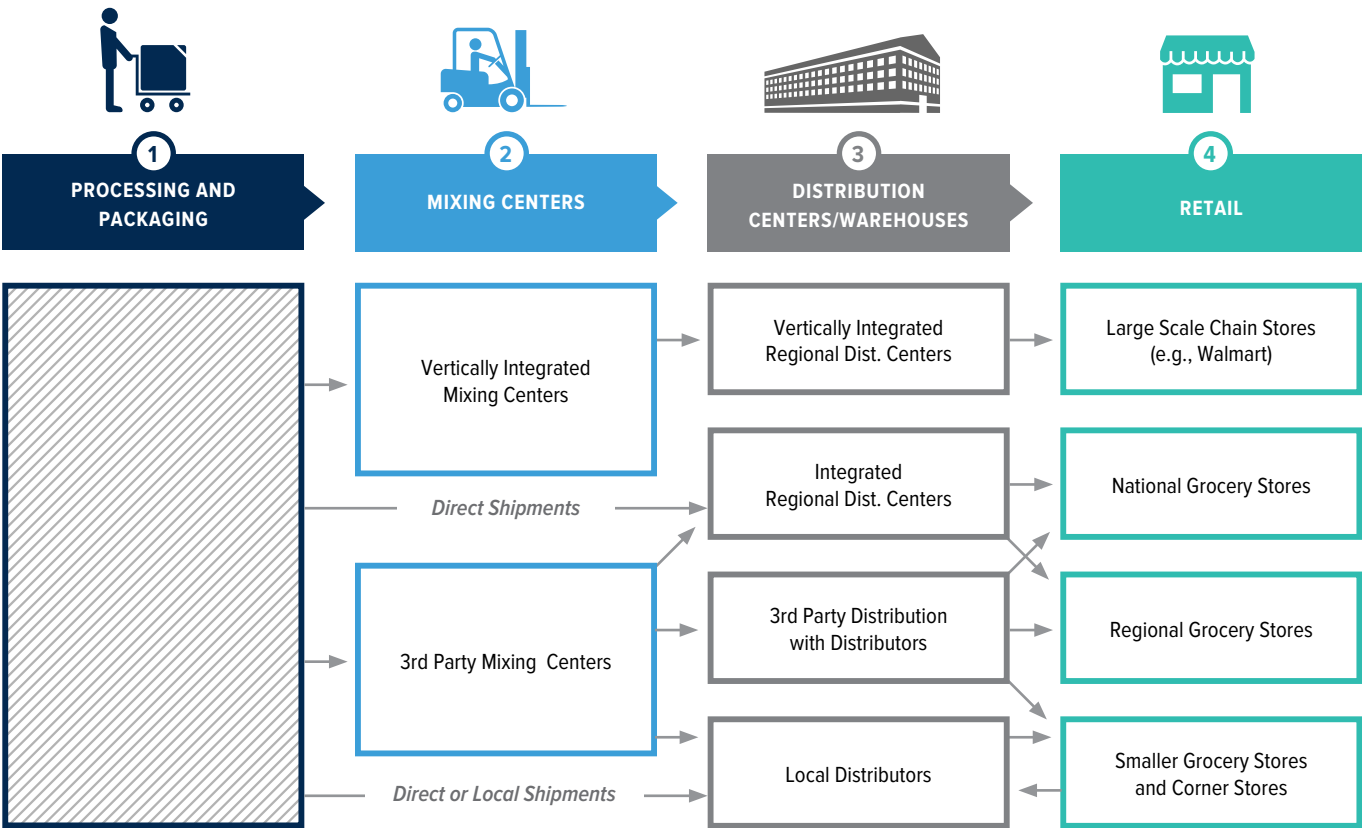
1
PROCESSING AND PACKAGING

2
MIXING CENTERS

3
DISTRIBUTION CENTERS/WAREHOUSES

4
RETAIL

Vertically Integrated Mixing Centers

3rd Party Mixing Centers

Direct Shipments

Direct or Local Shipments

Vertically Integrated Regional Dist. Centers

Integrated Regional Dist. Centers

3rd Party Distribution with Distributors

Local Distributors

Large Scale Chain Stores (e.g., Walmart)

National Grocery Stores

Regional Grocery Stores

Smaller Grocery Stores and Corner Stores